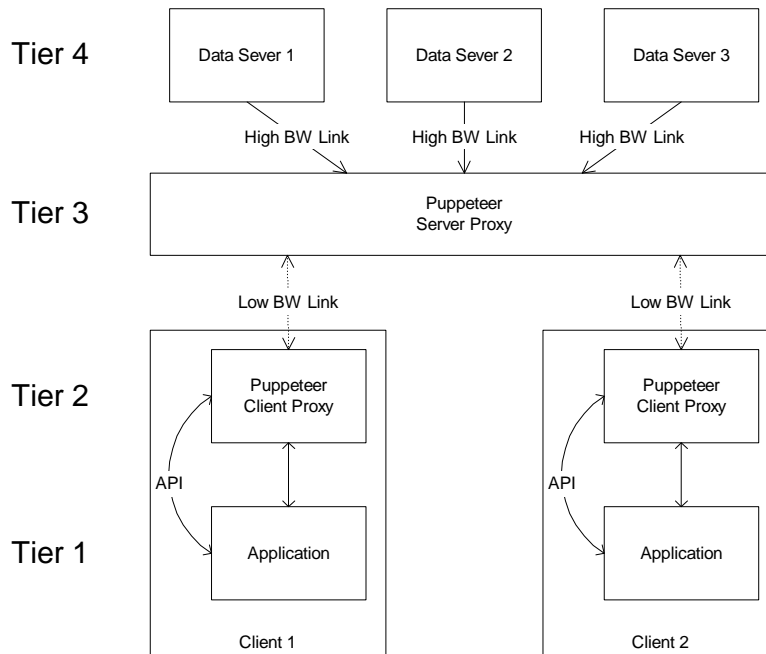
Tier 4

Data Sever 1

Data Sever 2

Data Sever 3

High BW Link

High BW Link

High BW Link

Tier 3

Puppeteer Server Proxy

Low BW Link

Low BW Link

Tier 2

Puppeteer Client Proxy

Puppeteer Client Proxy

API

API

Tier 1

Application

Application

Client 1

Client 2